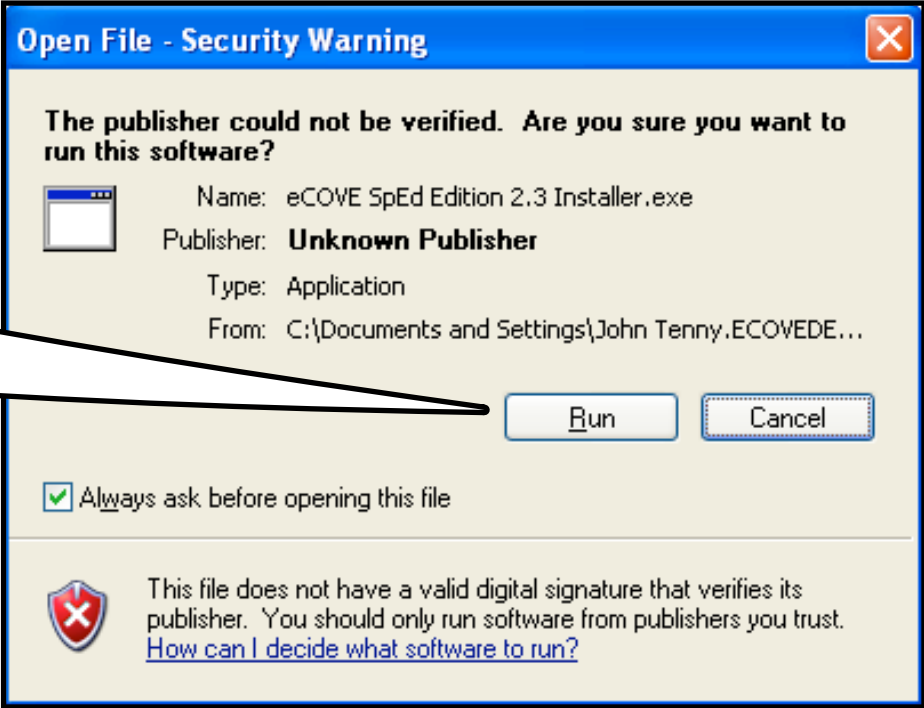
Open File - Security Warning

The publisher could not be verified. Are you sure you want to run this software?

Name: eCOVE SpEd Edition 2.3 Installer.exe

Publisher: Unknown Publisher

Type: Application

From: C:\Documents and Settings\John Tenny.ECOVEDE...

Run

Cancel

Always ask before opening this file

This file does not have a valid digital signature that verifies its publisher. You should only run software from publishers you trust.
How can I decide what software to run?